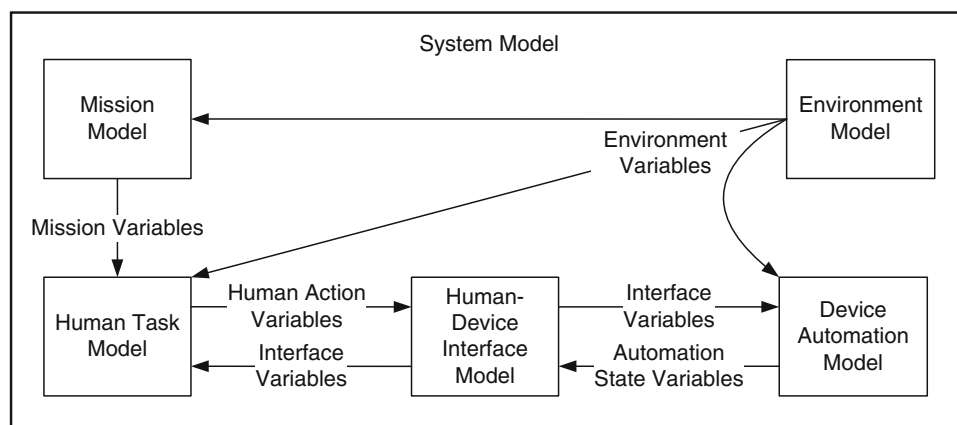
System Model

Mission Model

Environment Model

Environment Variables

Mission Variables

Human Task Model

Human Action Variables

Interface Variables

Human-Device Interface Model

Interface Variables

Automation State Variables

Device Automation Model